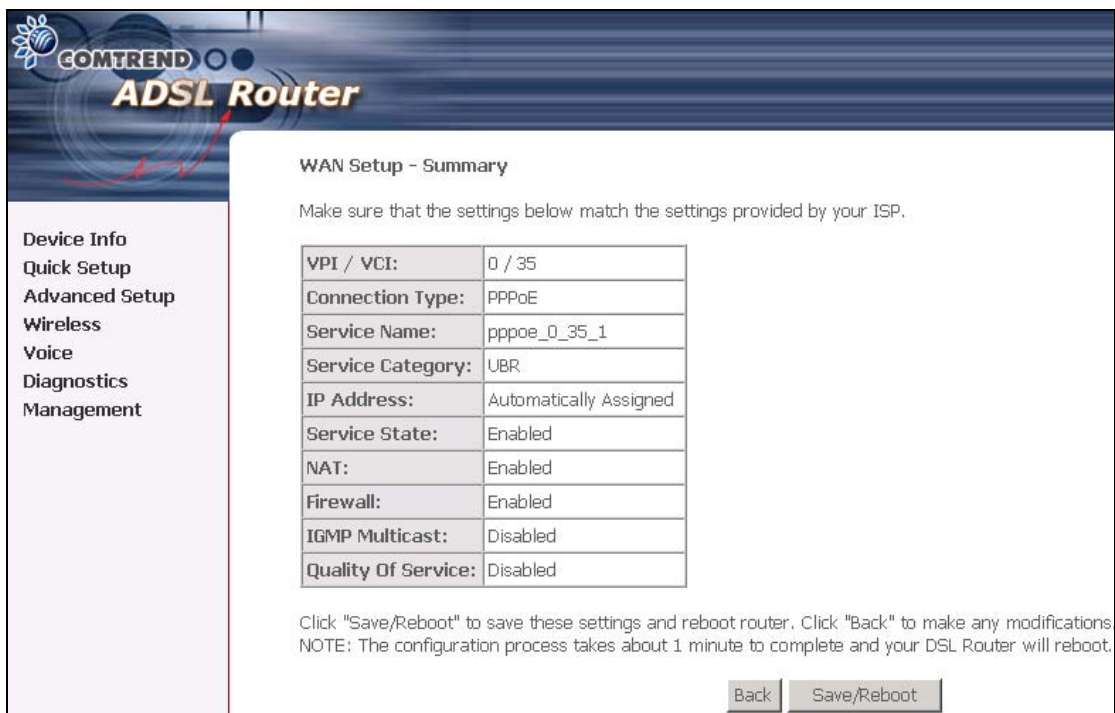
COMTREND
ADSL Router

Device Info
Quick Setup
Advanced Setup
Wireless
Voice
Diagnostics
Management

WAN Setup - Summary

Make sure that the settings below match the settings provided by your ISP.

| VPI / VCI: | 0 / 35 |
|---|---|
| Connection Type: | PPPoE |
| Service Name: | pppoe_0_35_1 |
| Service Category: | UBR |
| IP Address: | Automatically Assigned |
| Service State: | Enabled |
| NAT: | Enabled |
| Firewall: | Enabled |
| IGMP Multicast: | Disabled |
| Quality Of Service: | Disabled |

Click "Save/Reboot" to save these settings and reboot router. Click "Back" to make any modifications.
NOTE: The configuration process takes about 1 minute to complete and your DSL Router will reboot.

Back Save/Reboot